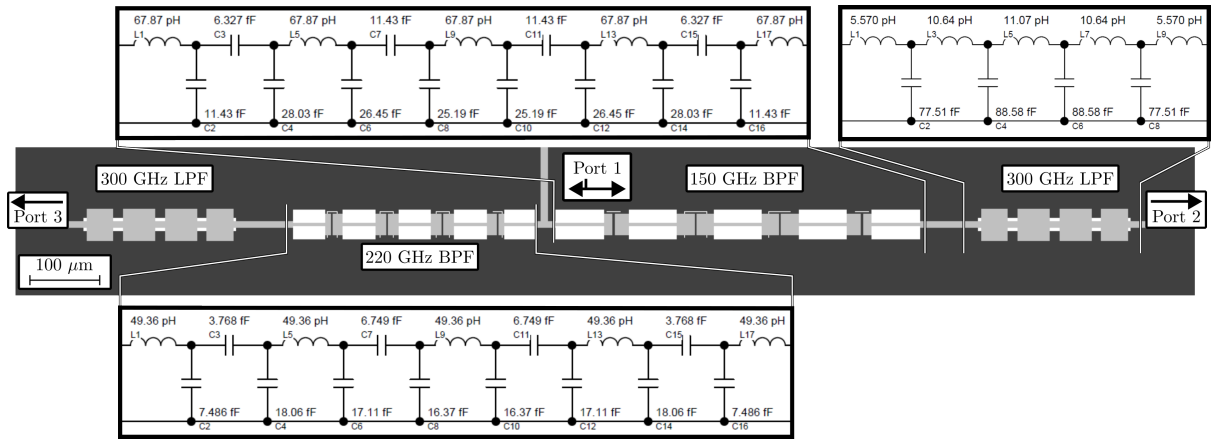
67.87 pH L1
6.327 fF C3
67.87 pH L5
11.43 fF C7
67.87 pH L9
11.43 fF C11
67.87 pH L13
6.327 fF C15
67.87 pH L17
11.43 fF C2
28.03 fF C4
26.45 fF C6
25.19 fF C8
25.19 fF C10
26.45 fF C12
28.03 fF C14
11.43 fF C16

5.570 pH L1
10.64 pH L3
11.07 pH L5
10.64 pH L7
5.570 pH L9
77.51 fF C2
88.58 fF C4
88.58 fF C6
77.51 fF C8

300 GHz LPF
Port 1
150 GHz BPF
300 GHz LPF
Port 3
Port 2
100 $\mu m$
220 GHz BPF

49.36 pH L1
3.768 fF C3
49.36 pH L5
6.749 fF C7
49.36 pH L9
6.749 fF C11
49.36 pH L13
3.768 fF C15
49.36 pH L17
7.486 fF C2
18.06 fF C4
17.11 fF C6
16.37 fF C8
16.37 fF C10
17.11 fF C12
18.06 fF C14
7.486 fF C16